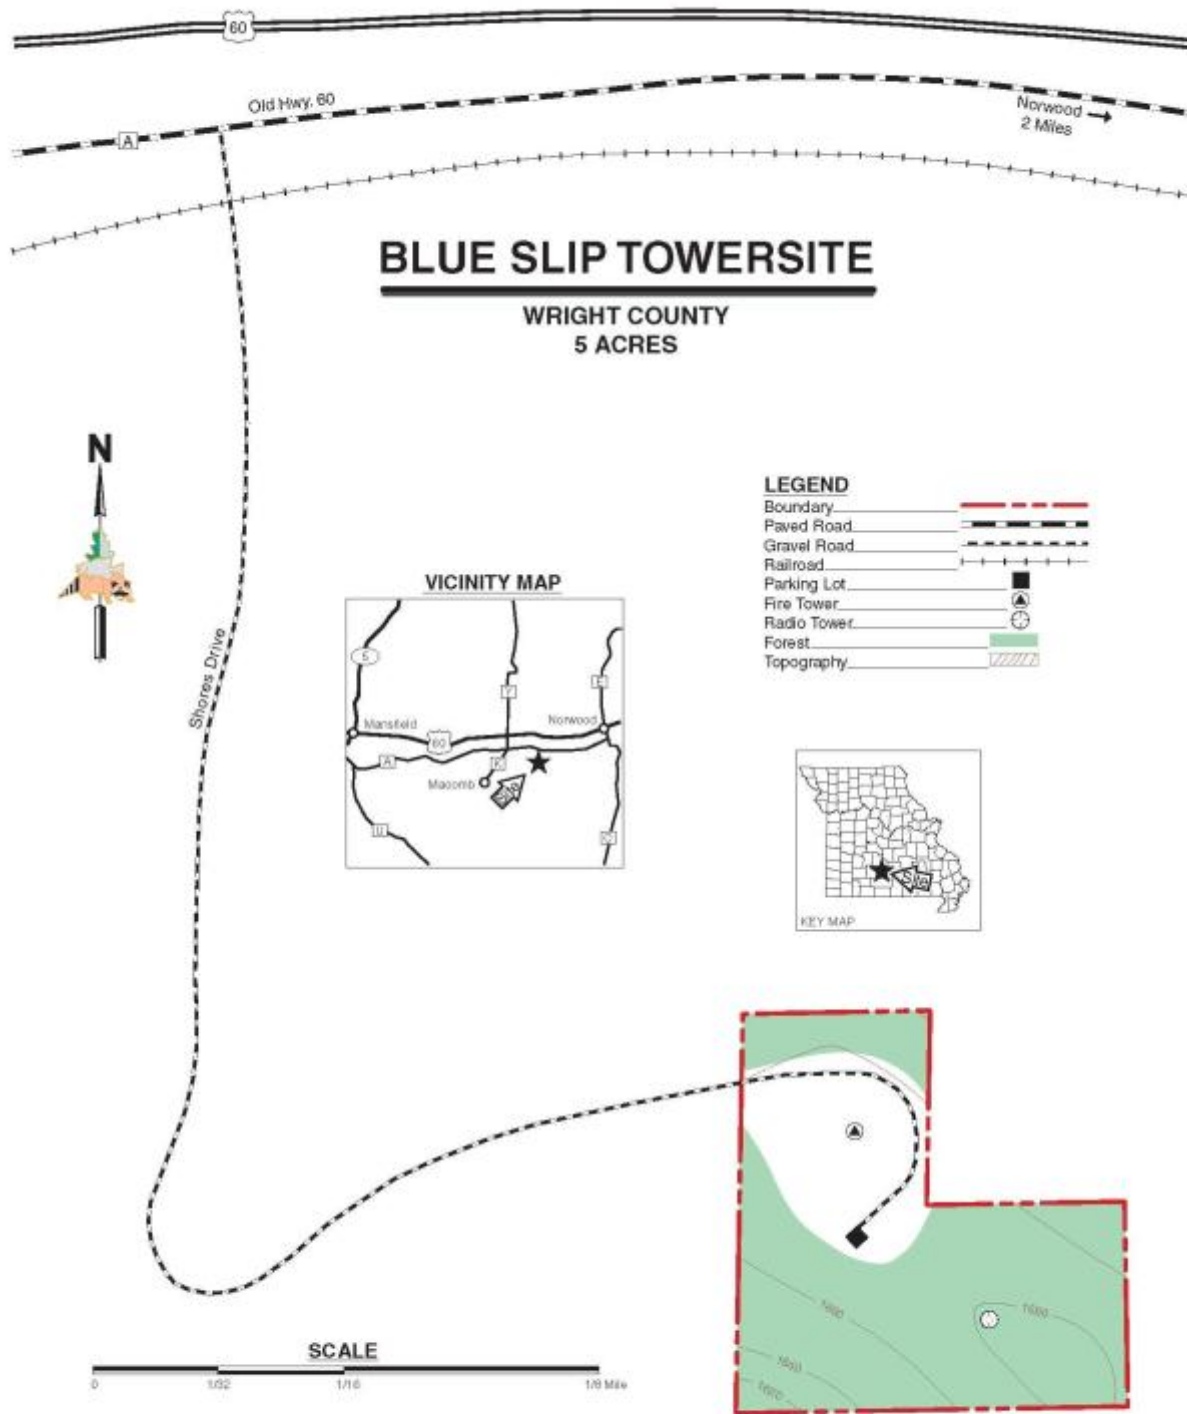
60

Old Hwy. 60

A

Norwood 2 Miles

BLUE SLIP TOWERSITE

WRIGHT COUNTY
5 ACRES

N

LEGEND
Boundary
Paved Road
Gravel Road
Railroad
Parking Lot
Fire Tower
Radio Tower
Forest
Topography

VICINITY MAP

5
Y
E
Mansfield
Norwood
60
A
K
Macomb
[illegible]
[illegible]
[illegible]

KEY MAP

Shores Drive

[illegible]
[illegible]
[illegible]
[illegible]

SCALE
0 1/32 1/16 1/8 Mile